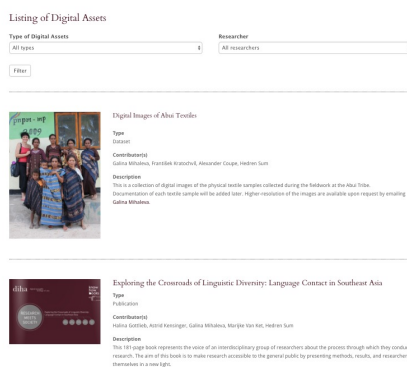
Listing of Digital Assets

Type of Digital Assets
All types

Researcher
All researchers

Filter

Digital Images of Abui Textiles

Type
Dataset

Contributor(s)
Galina Mihaleva, František Kratochvíl, Alexander Coupe, Hedren Sum

Description
This is a collection of digital images of the physical textile samples collected during the fieldwork at the Abui Tribe. Documentation of each textile sample will be added later. Higher-resolution of the images are available upon request by emailing Galina Mihaleva.

Exploring the Crossroads of Linguistic Diversity: Language Contact in Southeast Asia

Type
Publication

Contributor(s)
Halina Gottlieb, Astrid Kensinger, Galina Mihaleva, Marijke Van Ket, Hedren Sum

Description
This 181-page book represents the voice of an interdisciplinary group of researchers about the process through which they condu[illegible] research. The aim of this book is to make research accessible to the general public by presenting methods, results, and researcher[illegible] themselves in a new light.